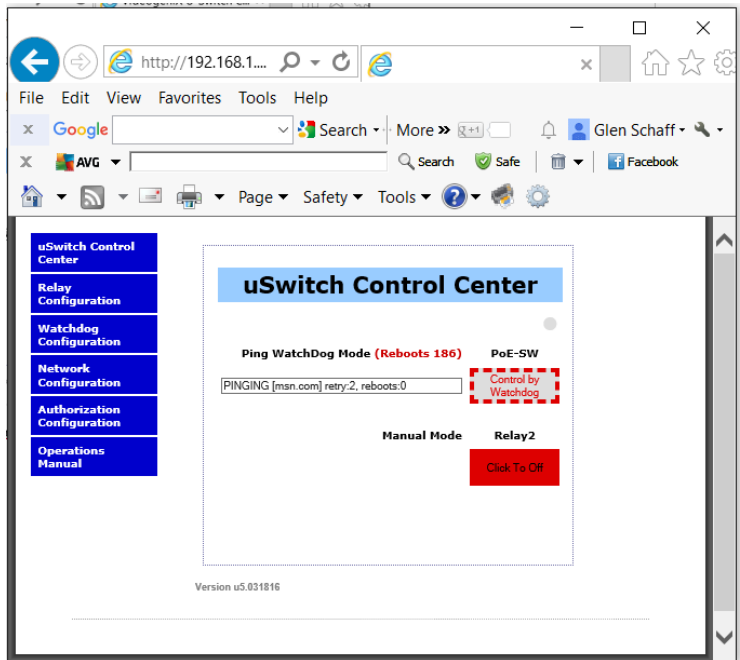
http://192.168.1....

File Edit View Favorites Tools Help

Google Search More » Glen Schaff

AVG Search Safe Facebook

Page Safety Tools

uSwitch Control Center

Relay Configuration

Watchdog Configuration

Network Configuration

Authorization Configuration

Operations Manual

uSwitch Control Center

Ping WatchDog Mode (Reboots 186) PoE-SW

PINGING [msn.com] retry:2, reboots:0

Control by Watchdog

Manual Mode Relay2

Click To Off

Version u5.031816